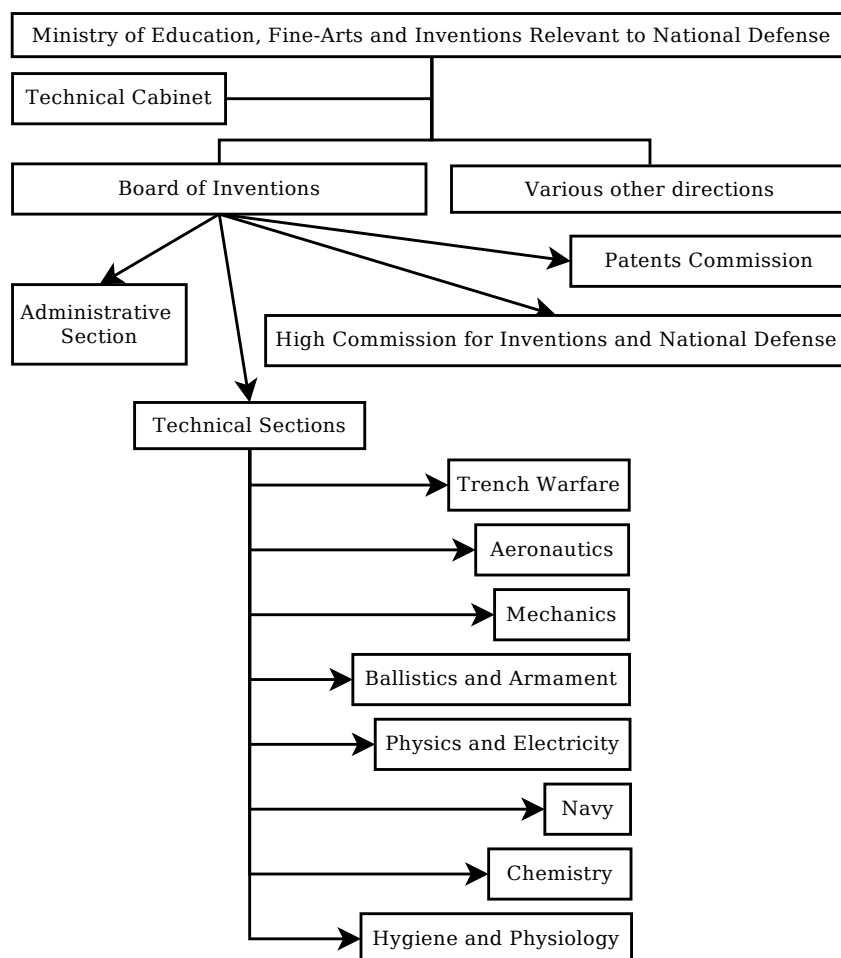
Ministry of Education, Fine-Arts and Inventions Relevant to National Defense

Technical Cabinet

Board of Inventions

Various other directions

Patents Commission

Administrative Section

High Commission for Inventions and National Defense

Technical Sections

Trench Warfare

Aeronautics

Mechanics

Ballistics and Armament

Physics and Electricity

Navy

Chemistry

Hygiene and Physiology